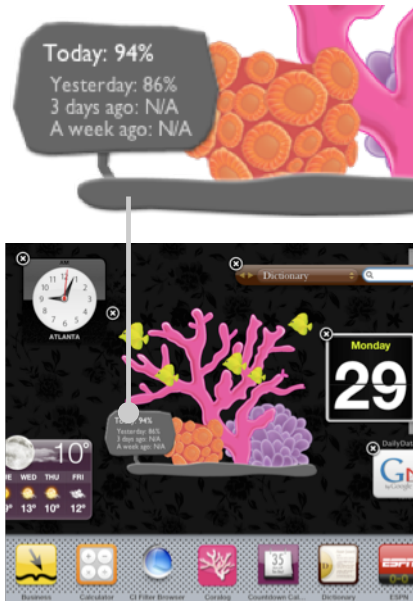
Today: 94%
Yesterday: 86%
3 days ago: N/A
A week ago: N/A

ATLANTA

Dictionary

Monday
29

DailyDat

10°

WED THU FRI
13° 10° 12°

Today: 94%
Yesterday: 86%
3 days ago: N/A
A week ago: N/A

35

Business Calculator CI Filter Browser Coralsy Countdown Cal... Dictionary ESPN